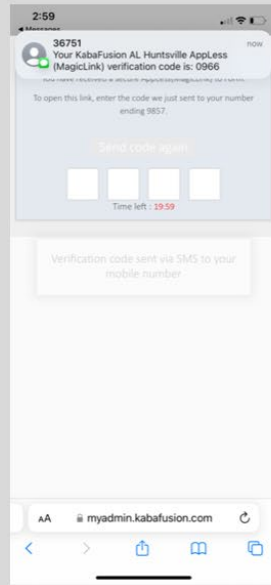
2:59
◂ Messages

36751
now
Your KabaFusion AL Huntsville AppLess (MagicLink) verification code is: 0966

You have received a secure AppLess(MagicLink) to Form.

To open this link, enter the code we just sent to your number ending 9857.

Send code again

Time left : 19:59

Verification code sent via SMS to your mobile number

AA myadmin.kabafusion.com